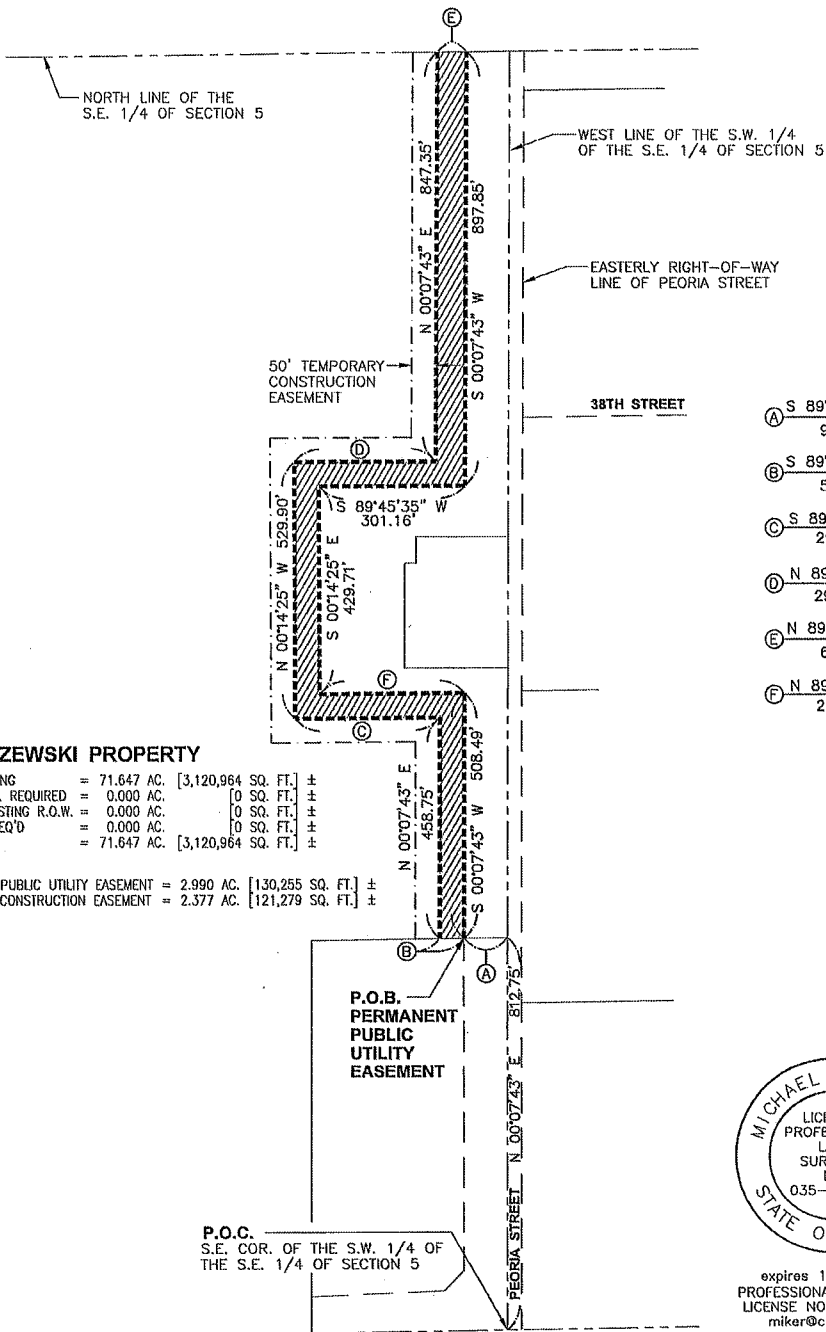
E

NORTH LINE OF THE S.E. 1/4 OF SECTION 5

WEST LINE OF THE S.W. 1/4 OF THE S.E. 1/4 OF SECTION 5

EASTERLY RIGHT-OF-WAY LINE OF PEORIA STREET

N 00°07'43" E 847.35'

S 00°07'43" W 897.85'

50' TEMPORARY CONSTRUCTION EASEMENT

38TH STREET

A S 89'
9

B S 89'
5

C S 89
2

D N 89
29

E N 89
6

F N 89
2

D

S 89°45'35" W 301.16'

N 00°14'25" W 529.90'

S 00°14'25" E 429.71'

F

C

ZEWSKI PROPERTY

NG = 71.647 AC. [3,120,964 SQ. FT.] ±
. REQUIRED = 0.000 AC. [0 SQ. FT.] ±
STING R.O.W. = 0.000 AC. [0 SQ. FT.] ±
EQ'D = 0.000 AC. [0 SQ. FT.] ±
= 71.647 AC. [3,120,964 SQ. FT.] ±

PUBLIC UTILITY EASEMENT = 2.990 AC. [130,255 SQ. FT.] ±
CONSTRUCTION EASEMENT = 2.377 AC. [121,279 SQ. FT.] ±

N 00°07'43" E 458.75'

S 00°07'43" W 508.49'

B

A

P.O.B. PERMANENT PUBLIC UTILITY EASEMENT

812.75'

N 00°07'43" E

PEORIA STREET

P.O.C. S.E. COR. OF THE S.W. 1/4 OF THE S.E. 1/4 OF SECTION 5

MICHAEL
LICE
PROFE
L
SUR
I
035-
STATE O

expires 1
PROFESSIONA
LICENSE NO
miker@c